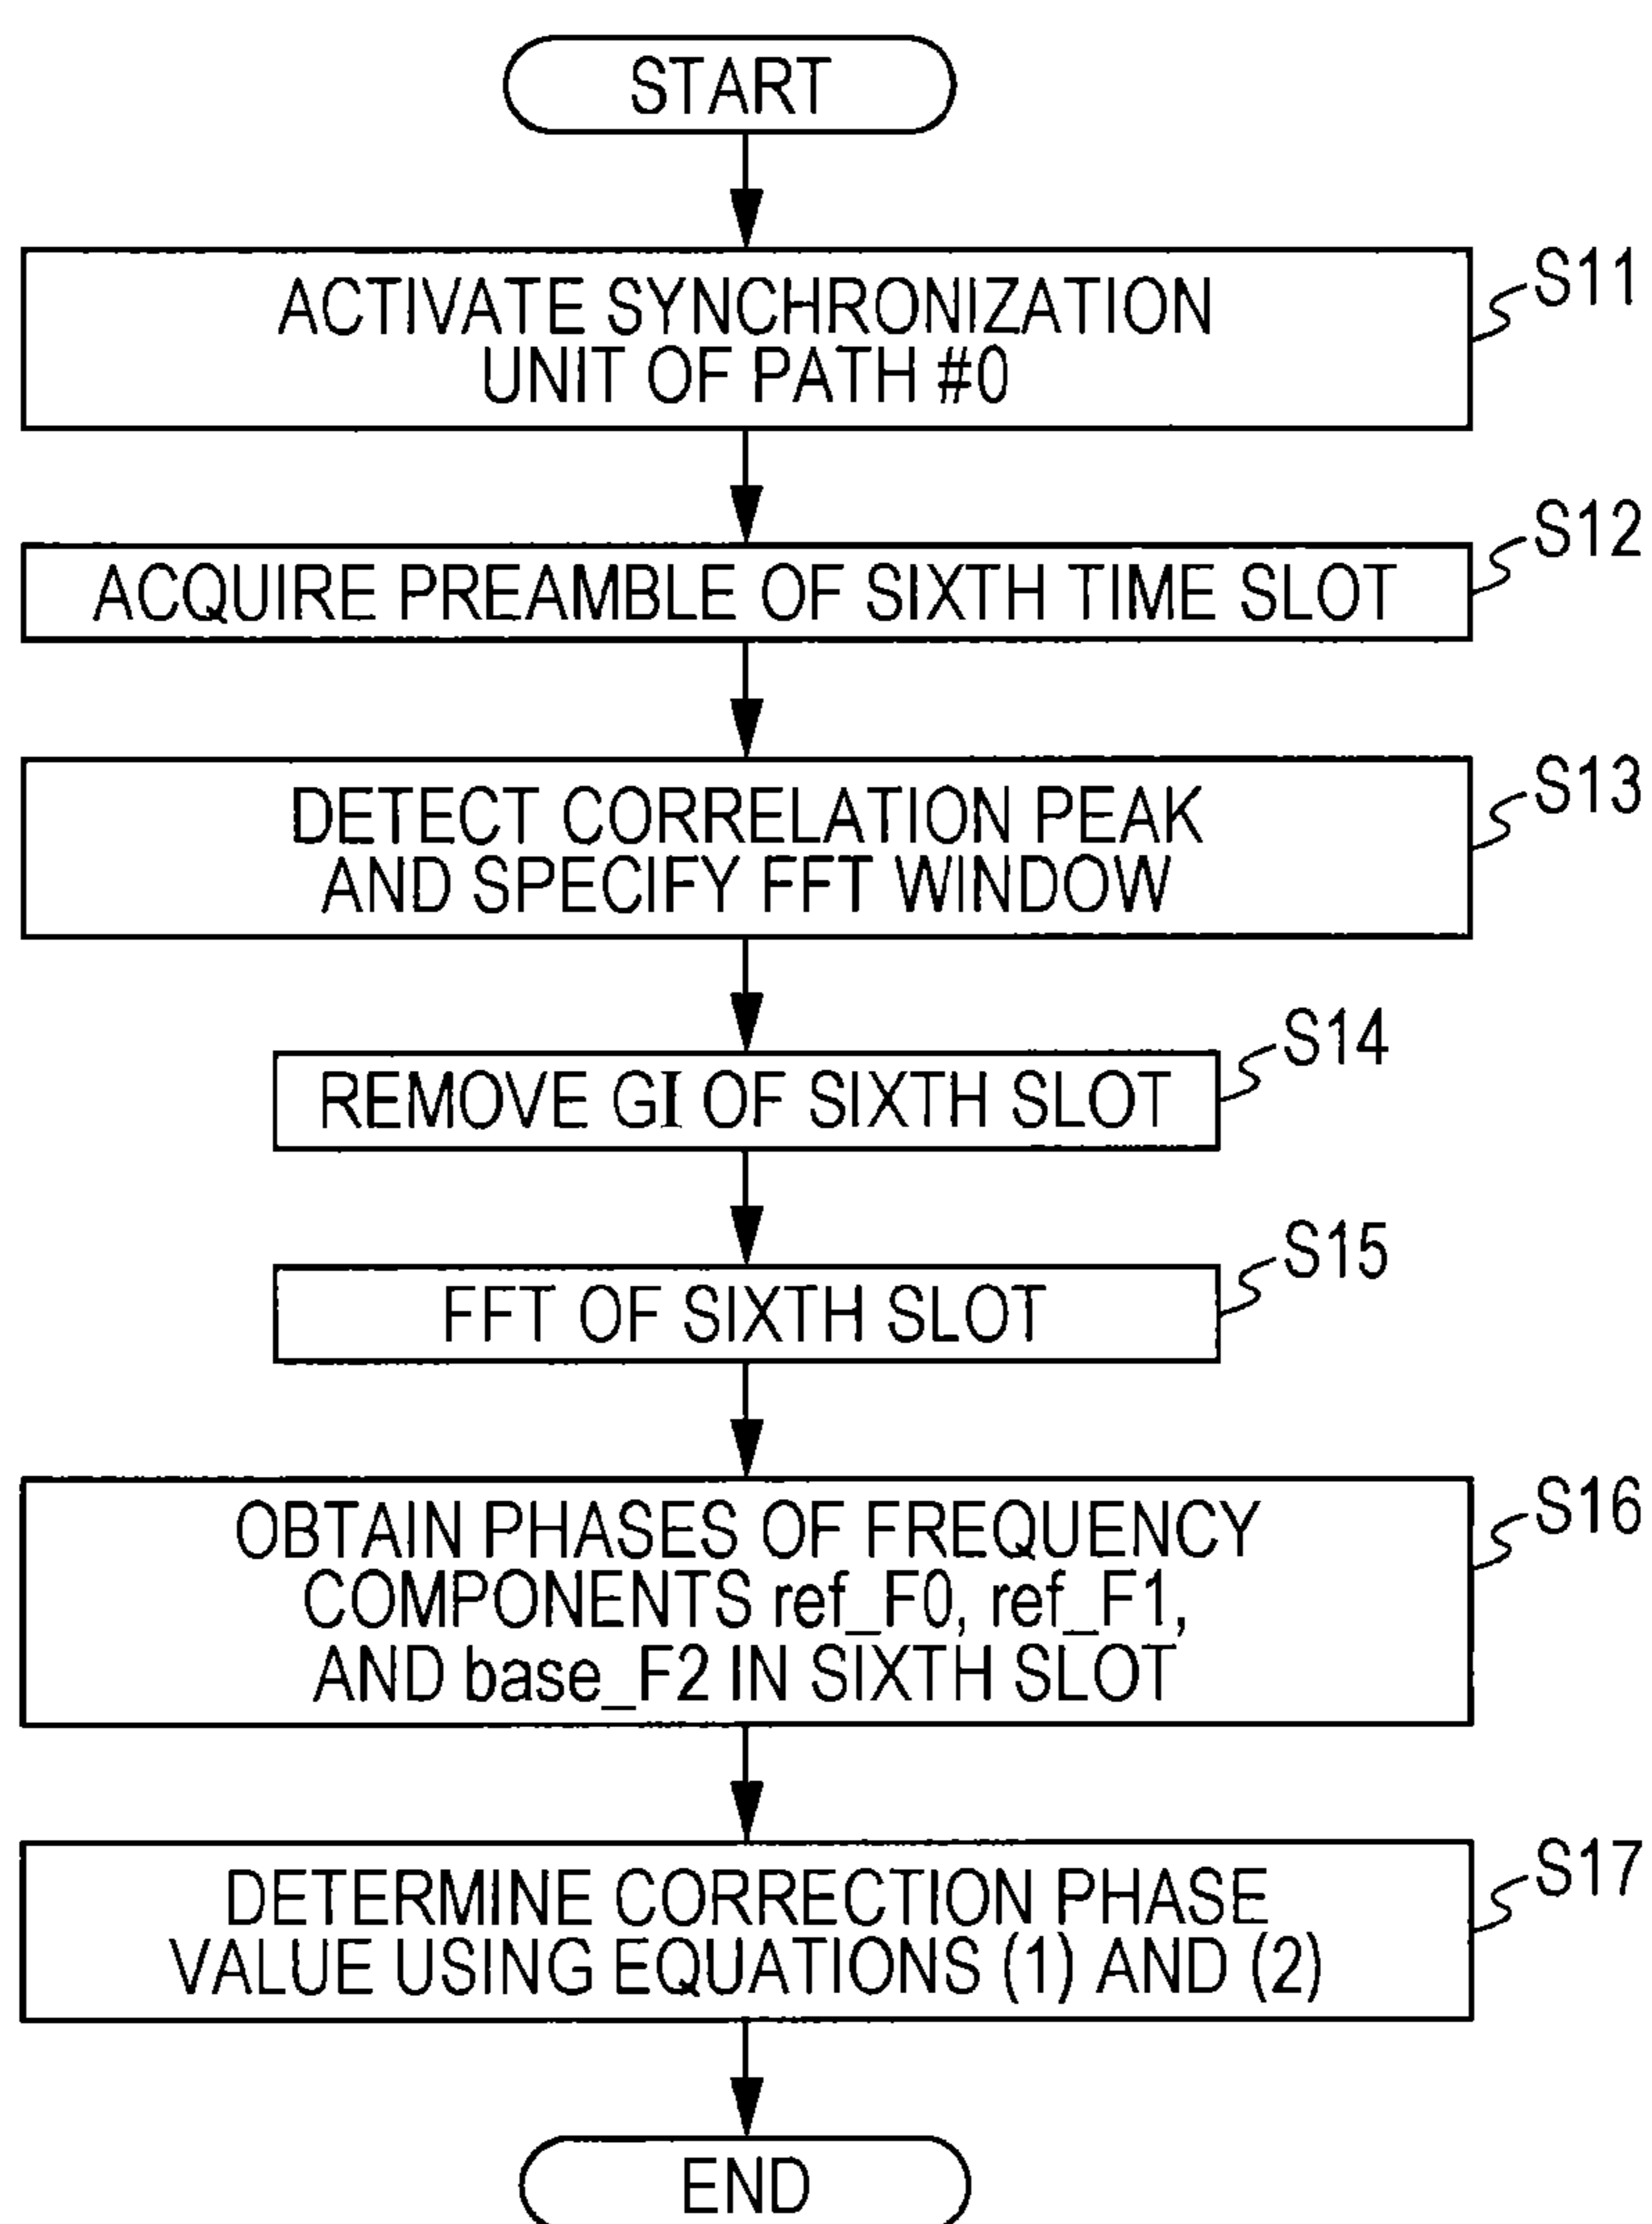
START

ACTIVATE SYNCHRONIZATION UNIT OF PATH #0

S11

ACQUIRE PREAMBLE OF SIXTH TIME SLOT

S12

DETECT CORRELATION PEAK AND SPECIFY FFT WINDOW

S13

REMOVE GI OF SIXTH SLOT

S14

FFT OF SIXTH SLOT

S15

OBTAIN PHASES OF FREQUENCY COMPONENTS ref_F0, ref_F1, AND base_F2 IN SIXTH SLOT

S16

DETERMINE CORRECTION PHASE VALUE USING EQUATIONS (1) AND (2)

S17

END